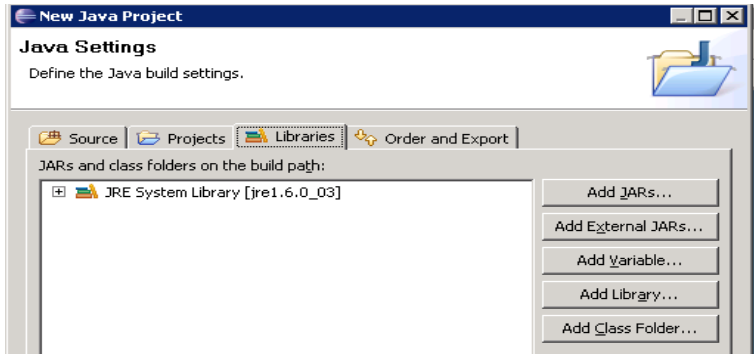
New Java Project

Java Settings

Define the Java build settings.

Source | Projects | Libraries | Order and Export

JARs and class folders on the build path:

JRE System Library [jre1.6.0_03]

Add JARs...

Add External JARs...

Add Variable...

Add Library...

Add Class Folder...